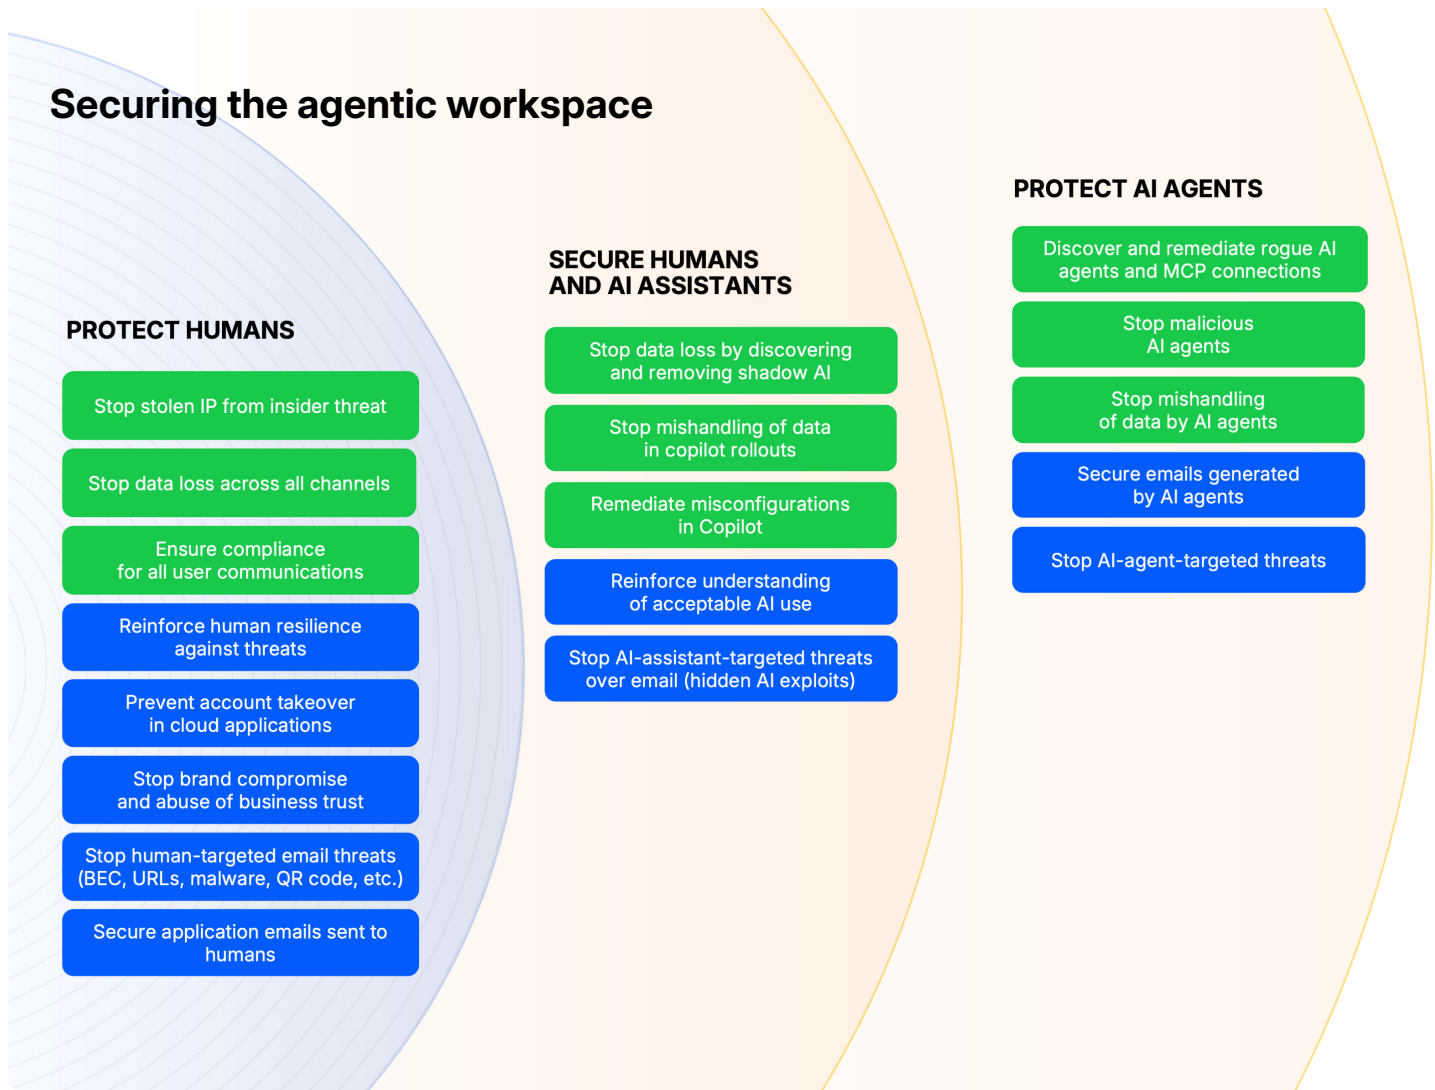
Securing the agentic workspace

PROTECT HUMANS

Stop stolen IP from insider threat

Stop data loss across all channels

Ensure compliance for all user communications

Reinforce human resilience against threats

Prevent account takeover in cloud applications

Stop brand compromise and abuse of business trust

Stop human-targeted email threats (BEC, URLs, malware, QR code, etc.)

Secure application emails sent to humans

SECURE HUMANS AND AI ASSISTANTS

Stop data loss by discovering and removing shadow AI

Stop mishandling of data in copilot rollouts

Remediate misconfigurations in Copilot

Reinforce understanding of acceptable AI use

Stop AI-assistant-targeted threats over email (hidden AI exploits)

PROTECT AI AGENTS

Discover and remediate rogue AI agents and MCP connections

Stop malicious AI agents

Stop mishandling of data by AI agents

Secure emails generated by AI agents

Stop AI-agent-targeted threats